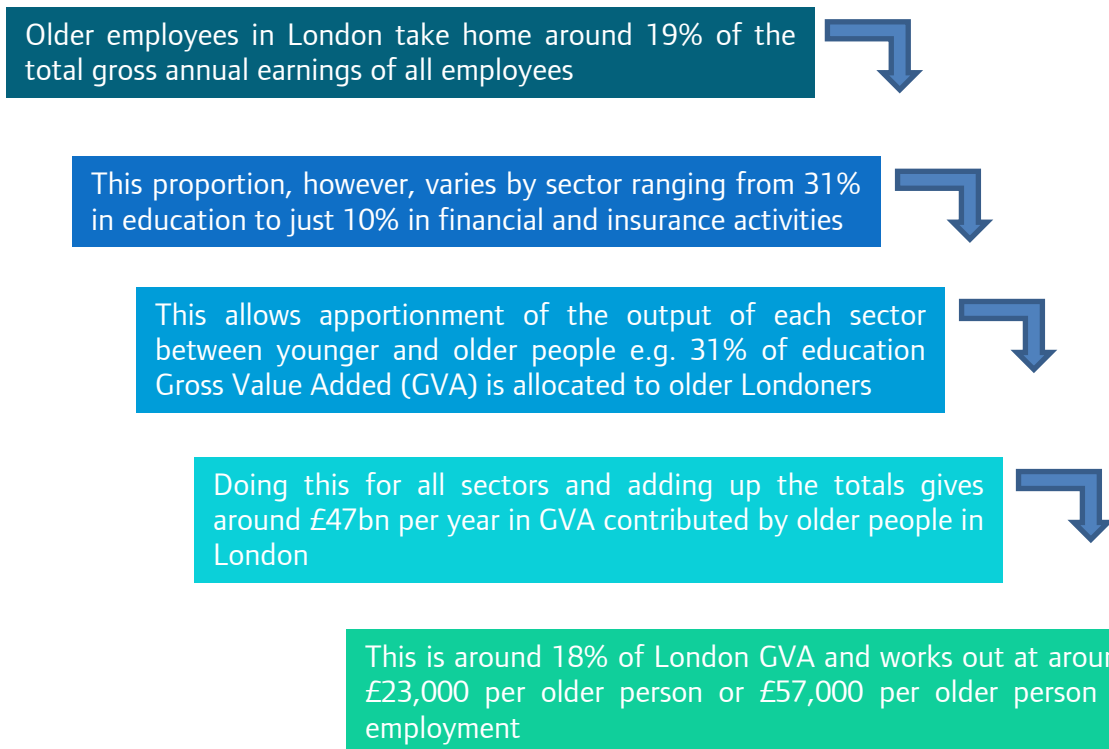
Older employees in London take home around 19% of the total gross annual earnings of all employees

This proportion, however, varies by sector ranging from 31% in education to just 10% in financial and insurance activities

This allows apportionment of the output of each sector between younger and older people e.g. 31% of education Gross Value Added (GVA) is allocated to older Londoners

Doing this for all sectors and adding up the totals gives around £47bn per year in GVA contributed by older people in London

This is around 18% of London GVA and works out at arour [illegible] £23,000 per older person or £57,000 per older person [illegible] employment